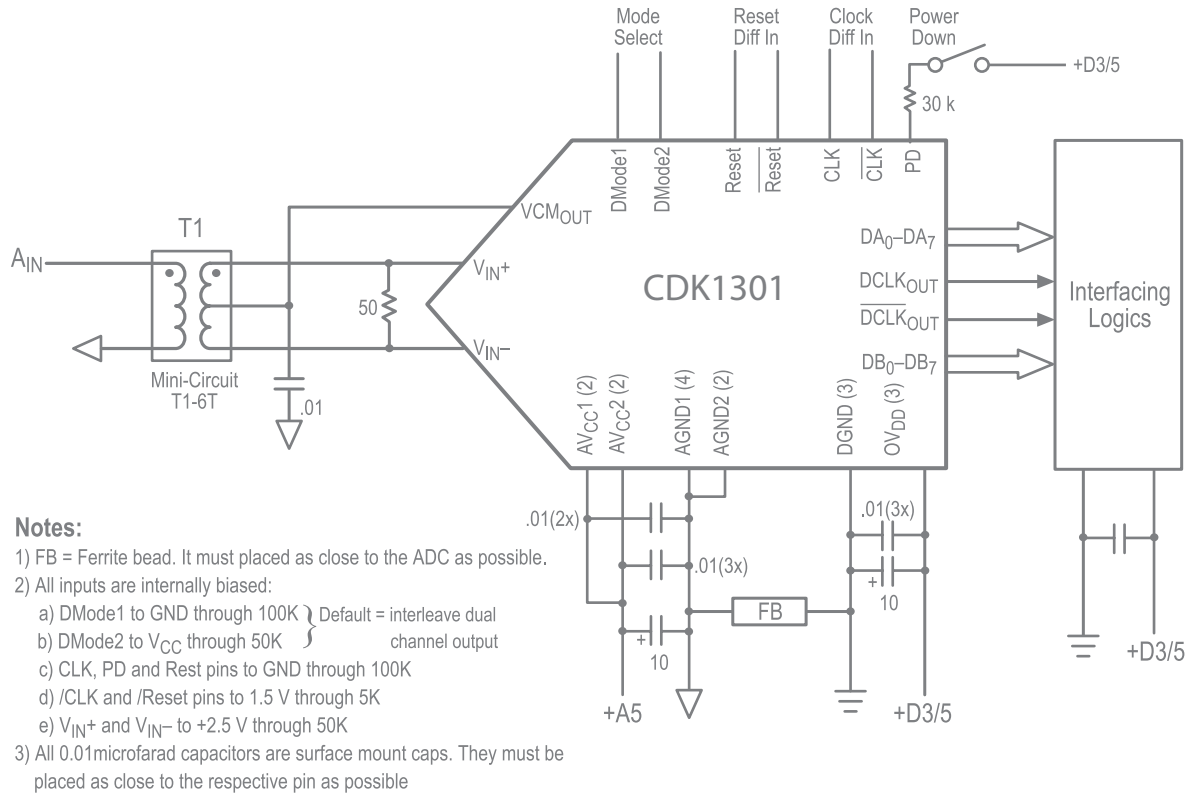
Mode Select

Reset Diff In

Clock Diff In

Power Down

+D3/5

30 k

DMode1

DMode2

Reset

$\overline{\text{Reset}}$

CLK

$\overline{\text{CLK}}$

PD

T1

$A_{IN}$

$VCM_{OUT}$

$V_{IN}+$

$V_{IN}-$

50

Mini-Circuit T1-6T

.01

CDK1301

$DA_0$–$DA_7$

$DCLK_{OUT}$

$\overline{DCLK_{OUT}}$

$DB_0$–$DB_7$

Interfacing Logics

$AV_{CC}1$ (2)

$AV_{CC}2$ (2)

AGND1 (4)

AGND2 (2)

DGND (3)

$OV_{DD}$ (3)

.01(2x)

.01(3x)

.01(3x)

+

10

FB

+

10

+A5

+D3/5

+D3/5

Notes:

1) FB = Ferrite bead. It must placed as close to the ADC as possible.

2) All inputs are internally biased:

a) DMode1 to GND through 100K

b) DMode2 to $V_{CC}$ through 50K

Default = interleave dual channel output

c) CLK, PD and Rest pins to GND through 100K

d) /CLK and /Reset pins to 1.5 V through 5K

e) $V_{IN}+$ and $V_{IN}-$ to +2.5 V through 50K

3) All 0.01microfarad capacitors are surface mount caps. They must be placed as close to the respective pin as possible